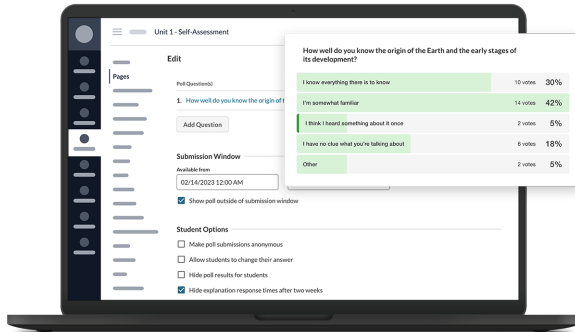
Unit 1 - Self-Assessment

Pages

Edit

Poll Question(s)

1. How well do you know the origin of t

Add Question

Submission Window

Available from

02/14/2023 12:00 AM

Show poll outside of submission window

Student Options

Make poll submissions anonymous

Allow students to change their answer

Hide poll results for students

Hide explanation response times after two weeks

How well do you know the origin of the Earth and the early stages of its development?

| | | |
|---|---|---|
| I know everything there is to know | 10 votes | 30% |
| I'm somewhat familiar | 14 votes | 42% |
| I think I heard something about it once | 2 votes | 5% |
| I have no clue what you're talking about | 6 votes | 18% |
| Other | 2 votes | 5% |